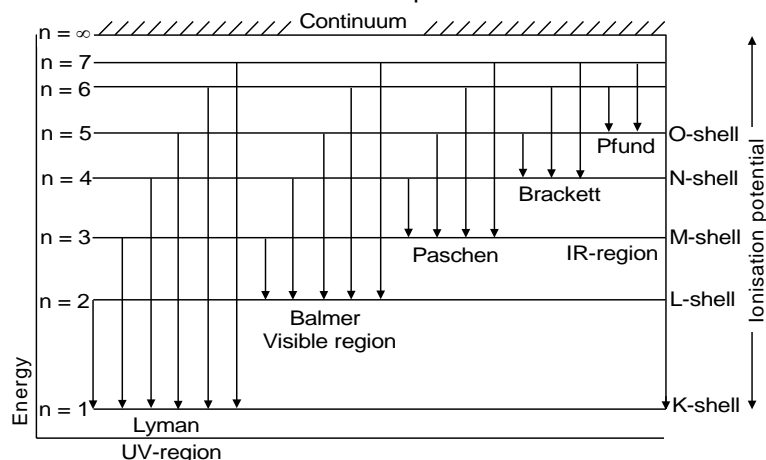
Continuum

$n = \infty$

$n = 7$

$n = 6$

$n = 5$

$n = 4$

$n = 3$

$n = 2$

$n = 1$

Energy

Pfund

O-shell

Brackett

N-shell

Paschen

M-shell

IR-region

L-shell

Balmer
Visible region

K-shell

Lyman

UV-region

Ionisation potential